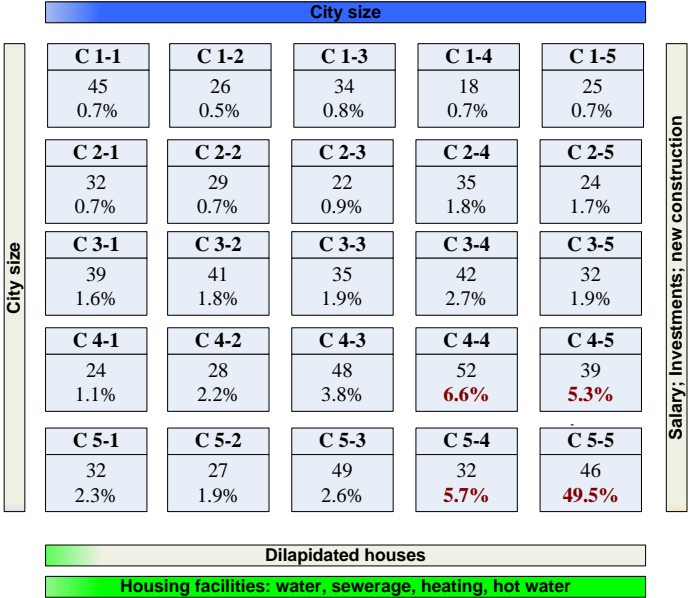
City size

City size

| C 1-1 | C 1-2 | C 1-3 | C 1-4 | C 1-5 |
|---|---|---|---|---|
| 45 0.7% | 26 0.5% | 34 0.8% | 18 0.7% | 25 0.7% |
| **C 2-1** | **C 2-2** | **C 2-3** | **C 2-4** | **C 2-5** |
| 32 0.7% | 29 0.7% | 22 0.9% | 35 1.8% | 24 1.7% |
| **C 3-1** | **C 3-2** | **C 3-3** | **C 3-4** | **C 3-5** |
| 39 1.6% | 41 1.8% | 35 1.9% | 42 2.7% | 32 1.9% |
| **C 4-1** | **C 4-2** | **C 4-3** | **C 4-4** | **C 4-5** |
| 24 1.1% | 28 2.2% | 48 3.8% | 52 **6.6%** | 39 **5.3%** |
| **C 5-1** | **C 5-2** | **C 5-3** | **C 5-4** | **C 5-5** |
| 32 2.3% | 27 1.9% | 49 2.6% | 32 **5.7%** | 46 **49.5%** |

Salary; Investments; new construction

Dilapidated houses

Housing facilities: water, sewerage, heating, hot water